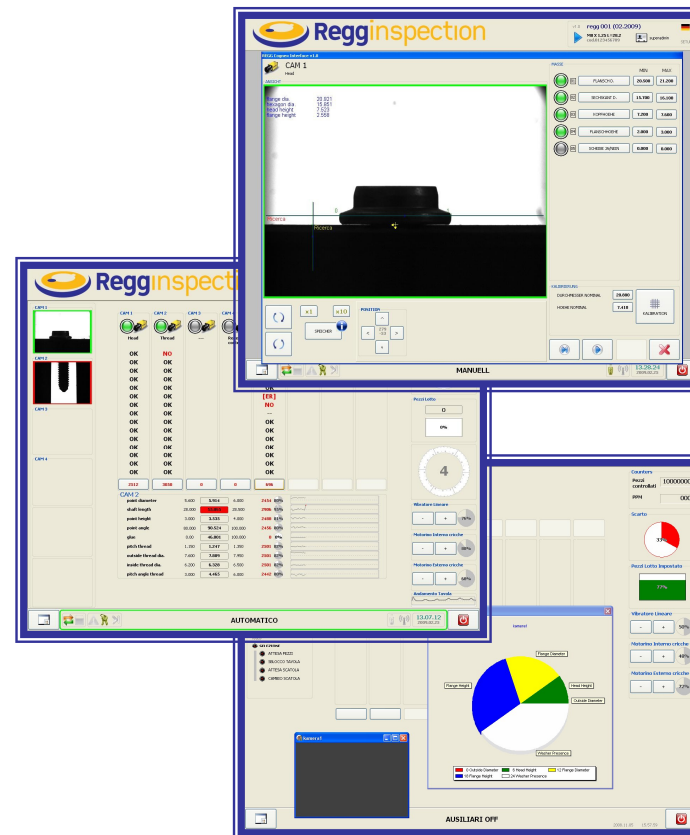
Regginspection

regg 001 (02.2009)

superadmin

CAM 1

Head

flange dia. 20.021
hexagon dia. 18.851
head height 7.520
flange height 2.558

Ricerca

Ricerca

MIN MAX

FLANSCH 20.500 21.200

SECHSKANT D. 18.700 19.100

KOPFHOEHE 7.200 7.600

FLANSCHHOEHE 2.000 3.000

SCHEIBE 26/SEIN 0.000 0.000

KALIBRIERUNG

DURCHMESSER NOMINAL 20.000

HOEHE NOMINAL 7.410

KALIBRATION

x1 x10

SPEICHER

MANUELL

13.28.24

Regginspection

CAM 1

CAM 2

CAM 3

CAM 4

CAM 1 CAM 2 CAM 3 CAM 4

Head Thread

| OK | NO | | |
|---|---|---|---|
| OK | OK | | |
| OK | OK | | |
| OK | OK | | |
| OK | OK | | |
| OK | OK | | |
| OK | OK | | |
| OK | OK | | |
| OK | OK | | |
| OK | OK | | |
| OK | OK | | |
| OK | OK | | |
| OK | OK | | |
| OK | OK | | |
| OK | OK | | |
| OK | OK | | |

| | | | | | | [ER] |
|---|---|---|---|---|---|---|
| | | | | | | NO |
| | | | | | | OK |
| | | | | | | OK |
| | | | | | | OK |
| | | | | | | OK |
| | | | | | | OK |
| | | | | | | OK |
| | | | | | | OK |
| | | | | | | OK |
| | | | | | | OK |

2512 3838 0 0 696

CAM 2

| point diameter | 5.600 | 5.914 | 6.400 | 2434 |
|---|---|---|---|---|
| shaft length | 28.000 | | 30.000 | 2986 |
| point height | 3.000 | 3.535 | 4.000 | 2488 |
| point angle | 80.000 | 90.524 | 100.000 | 2456 |
| glue | 0.00 | 46.801 | 100.000 | 0 |
| pitch thread | 1.250 | 1.247 | 1.350 | 2502 |
| outside thread dia. | 7.600 | 7.809 | 7.950 | 2502 |
| inside thread dia. | 6.200 | 6.328 | 6.500 | 2502 |
| pitch angle thread | 3.000 | 4.465 | 6.000 | 2448 |

Pezzi Lotto

0

0%

4

Vibratore Lineare

- +

Motorino Esterno cricche

- +

Motorino Esterno cricche

- +

Avanzamento Tavola

AUTOMATICO

13.07.12

Counters

Pezzi controllati 10000000

Scarto

Pezzi Lotto Impostato

Vibratore Lineare

Motorino Interno cricche

Motorino Esterno cricche

ATTESA PEZZI

SBLOCCO SCATOLA

ATTESA SCATOLA

CAMBIO SCATOLA

Flange Diameter

Flange Height

Head Height

Outside Diameter

Washer Presence

0 Outside Diameter
0 Head Height
12 Flange Diameter
10 Flange Height
24 Washer Presence

AUSILIARI OFF